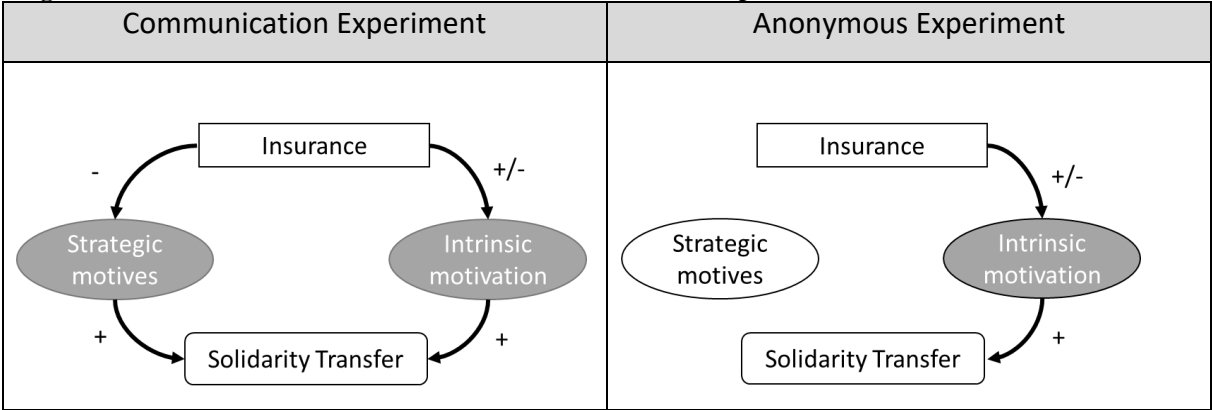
| Communication Experiment | Anonymous Experiment |
|---|---|
| Insurance<br>-<br>+/-<br>Strategic motives<br>Intrinsic motivation<br>+<br>+<br>Solidarity Transfer | Insurance<br>+/-<br>Strategic motives<br>Intrinsic motivation<br>+<br>Solidarity Transfer |